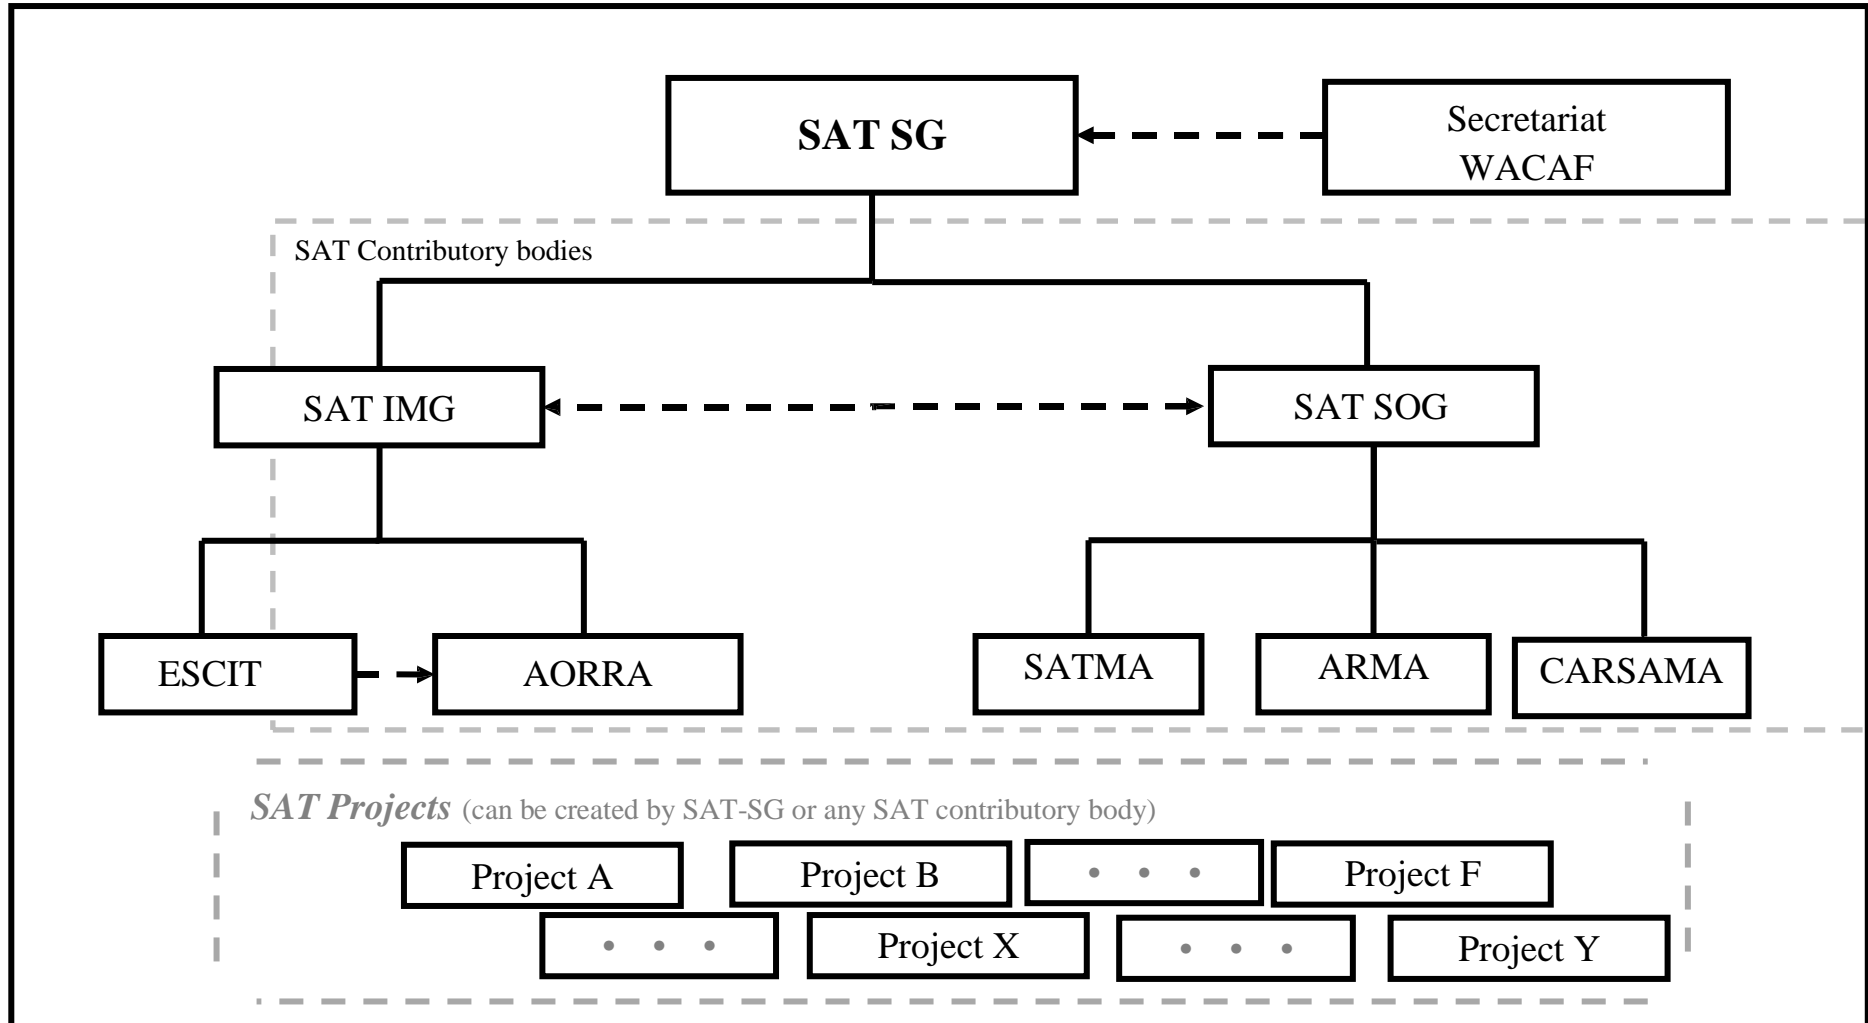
SAT SG

Secretariat WACAF

SAT Contributory bodies

SAT IMG

SAT SOG

ESCIT

AORRA

SATMA

ARMA

CARSAMA

SAT Projects (can be created by SAT-SG or any SAT contributory body)

Project A

Project B

• • •

Project F

• • •

Project X

• • •

Project Y